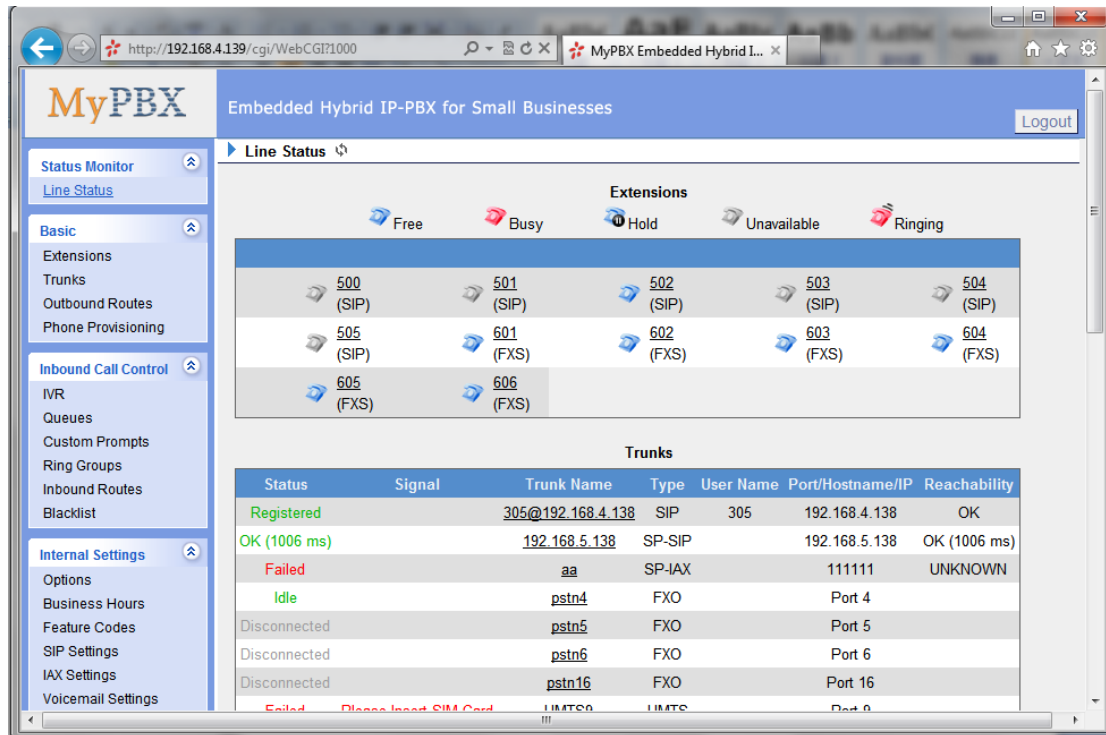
http://192.168.4.139/cgi/WebCGI?1000

MyPBX Embedded Hybrid I...

MyPBX

Embedded Hybrid IP-PBX for Small Businesses

Logout

Status Monitor
Line Status

Basic
Extensions
Trunks
Outbound Routes
Phone Provisioning

Inbound Call Control
IVR
Queues
Custom Prompts
Ring Groups
Inbound Routes
Blacklist

Internal Settings
Options
Business Hours
Feature Codes
SIP Settings
IAX Settings
Voicemail Settings

Line Status

Extensions

Free Busy Hold Unavailable Ringing

| | | | | |
|---|---|---|---|---|
| 500 (SIP) | 501 (SIP) | 502 (SIP) | 503 (SIP) | 504 (SIP) |
| 505 (SIP) | 601 (FXS) | 602 (FXS) | 603 (FXS) | 604 (FXS) |
| 605 (FXS) | 606 (FXS) | | | |

Trunks

| Status | Signal | Trunk Name | Type | User Name | Port/Hostname/IP | Reachability |
|---|---|---|---|---|---|---|
| Registered | | 305@192.168.4.138 | SIP | 305 | 192.168.4.138 | OK |
| OK (1006 ms) | | 192.168.5.138 | SP-SIP | | 192.168.5.138 | OK (1006 ms) |
| Failed | | aa | SP-IAX | | 111111 | UNKNOWN |
| Idle | | pstn4 | FXO | | Port 4 | |
| Disconnected | | pstn5 | FXO | | Port 5 | |
| Disconnected | | pstn6 | FXO | | Port 6 | |
| Disconnected | | pstn16 | FXO | | Port 16 | |
| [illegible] | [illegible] | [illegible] | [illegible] | | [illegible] | |